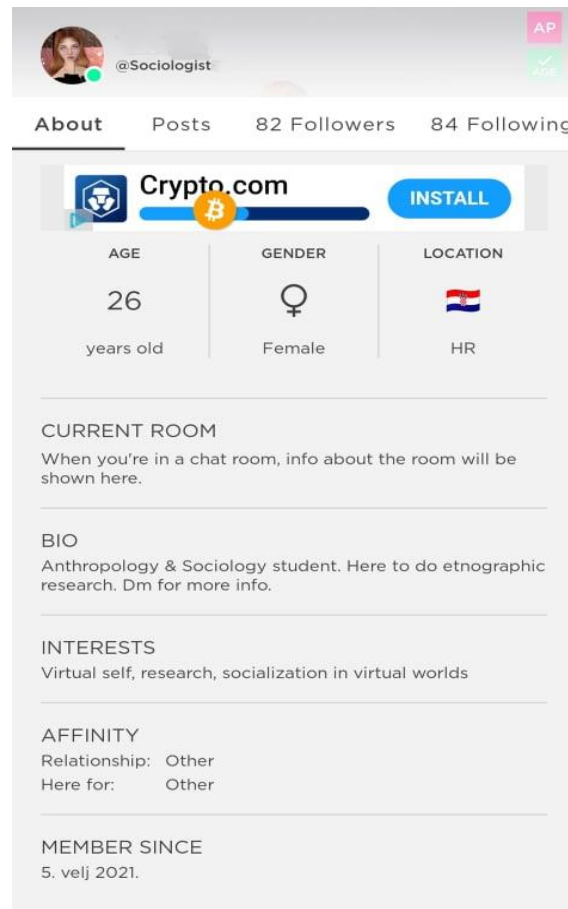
@Sociologist

AP

AGE

About Posts 82 Followers 84 Following

Crypto.com

INSTALL

| AGE | GENDER | LOCATION |
|---|---|---|
| 26 | ♀ | 🇭🇷 |
| years old | Female | HR |

CURRENT ROOM
When you're in a chat room, info about the room will be shown here.

BIO
Anthropology & Sociology student. Here to do etnographic research. Dm for more info.

INTERESTS
Virtual self, research, socialization in virtual worlds

AFFINITY
Relationship: Other
Here for: Other

MEMBER SINCE
5. velj 2021.